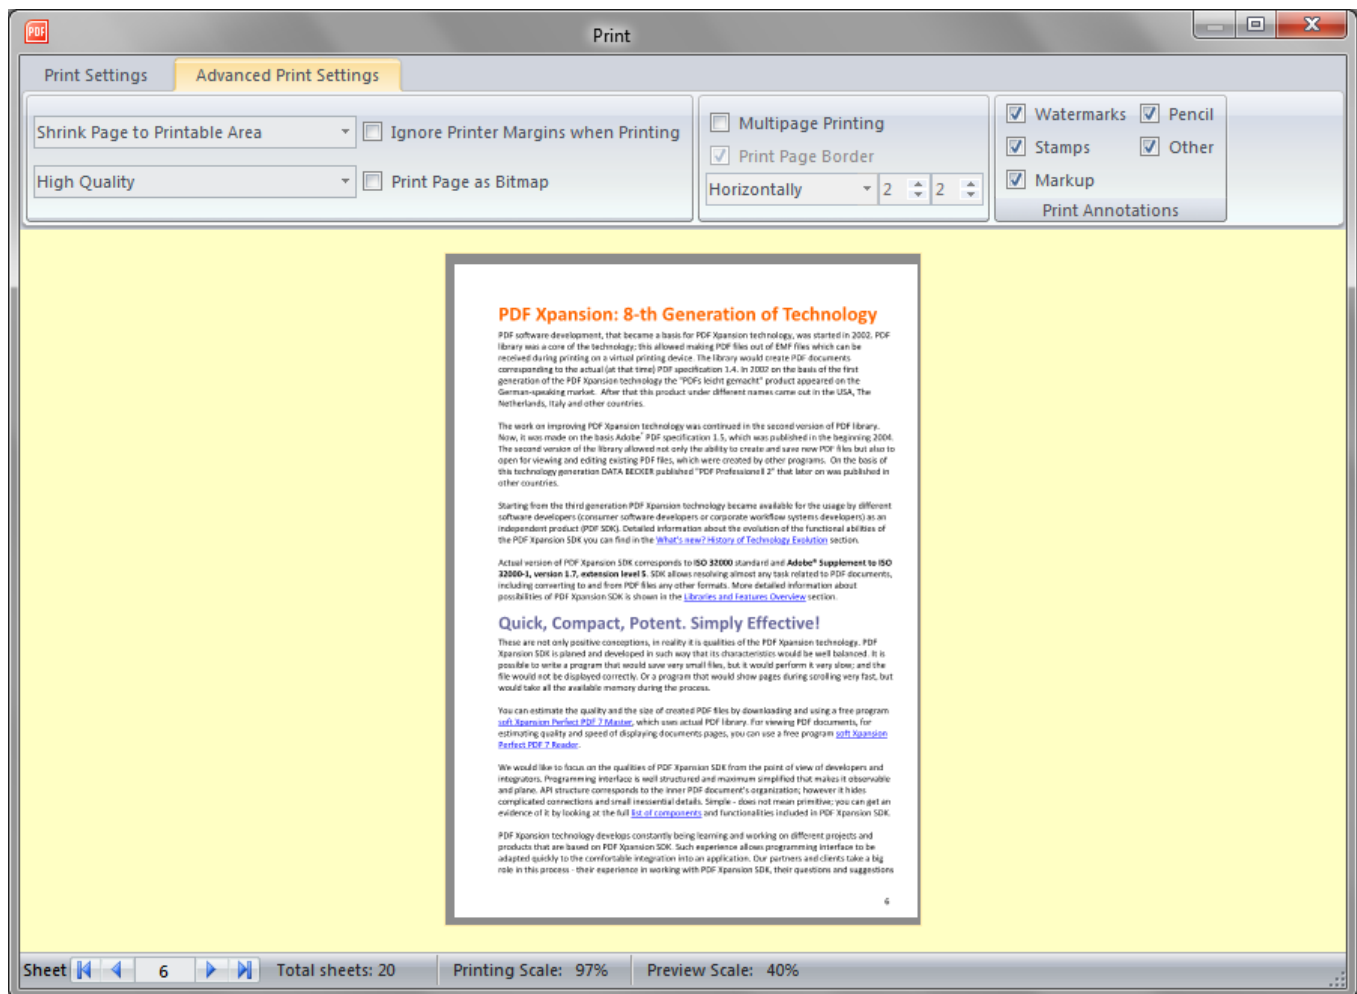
PDF

Print

Print Settings | Advanced Print Settings

Shrink Page to Printable Area
Ignore Printer Margins when Printing
High Quality
Print Page as Bitmap

Multipage Printing
Print Page Border
Horizontally 2 2

Watermarks
Pencil
Stamps
Other
Markup
Print Annotations

PDF Xpansion: 8-th Generation of Technology

PDF software development, that became a basis for PDF Xpansion technology, was started in 2002. PDF library was a core of the technology; this allowed making PDF files out of EMF files which can be received during printing on a virtual printing device. The library would create PDF documents corresponding to the actual (at that time) PDF specification 1.4. In 2002 on the basis of the first generation of the PDF Xpansion technology the "PDFs leicht gemacht" product appeared on the German-speaking market. After that this product under different names came out in the USA, The Netherlands, Italy and other countries.

The work on improving PDF Xpansion technology was continued in the second version of PDF library. Now, it was made on the basis Adobe® PDF specification 1.5, which was published in the beginning 2004. The second version of the library allowed not only the ability to create and save new PDF files but also to open for viewing and editing existing PDF files, which were created by other programs. On the basis of this technology generation DATA BECKER published "PDF Professionell 2" that later on was published in other countries.

Starting from the third generation PDF Xpansion technology became available for the usage by different software developers (consumer software developers or corporate workflow systems developers) as an independent product (PDF SDK). Detailed information about the evolution of the functional abilities of the PDF Xpansion SDK you can find in the What's new? History of Technology Evolution section.

Actual version of PDF Xpansion SDK corresponds to ISO 32000 standard and Adobe® Supplement to ISO 32000-1, version 1.7, extension level 5. SDK allows resolving almost any task related to PDF documents, including converting to and from PDF files any other formats. More detailed information about possibilities of PDF Xpansion SDK is shown in the Libraries and Features Overview section.

Quick, Compact, Potent. Simply Effective!

These are not only positive conceptions, in reality it is qualities of the PDF Xpansion technology. PDF Xpansion SDK is planed and developed in such way that its characteristics would be well balanced. It is possible to write a program that would save very small files, but it would perform it very slow; and the file would not be displayed correctly. Or a program that would show pages during scrolling very fast, but would take all the available memory during the process.

You can estimate the quality and the size of created PDF files by downloading and using a free program soft Xpansion Perfect PDF 7 Master, which uses actual PDF library. For viewing PDF documents, for estimating quality and speed of displaying documents pages, you can use a free program soft Xpansion Perfect PDF 7 Reader.

We would like to focus on the qualities of PDF Xpansion SDK from the point of view of developers and integrators. Programming interface is well structured and maximum simplified that makes it observable and plane. API structure corresponds to the inner PDF document's organization; however it hides complicated connections and small inessential details. Simple - does not mean primitive; you can get an evidence of it by looking at the full list of components and functionalities included in PDF Xpansion SDK.

PDF Xpansion technology develops constantly being learning and working on different projects and products that are based on PDF Xpansion SDK. Such experience allows programming interface to be adapted quickly to the comfortable integration into an application. Our partners and clients take a big role in this process - their experience in working with PDF Xpansion SDK, their questions and suggestions

6

Sheet 6 Total sheets: 20 Printing Scale: 97% Preview Scale: 40%